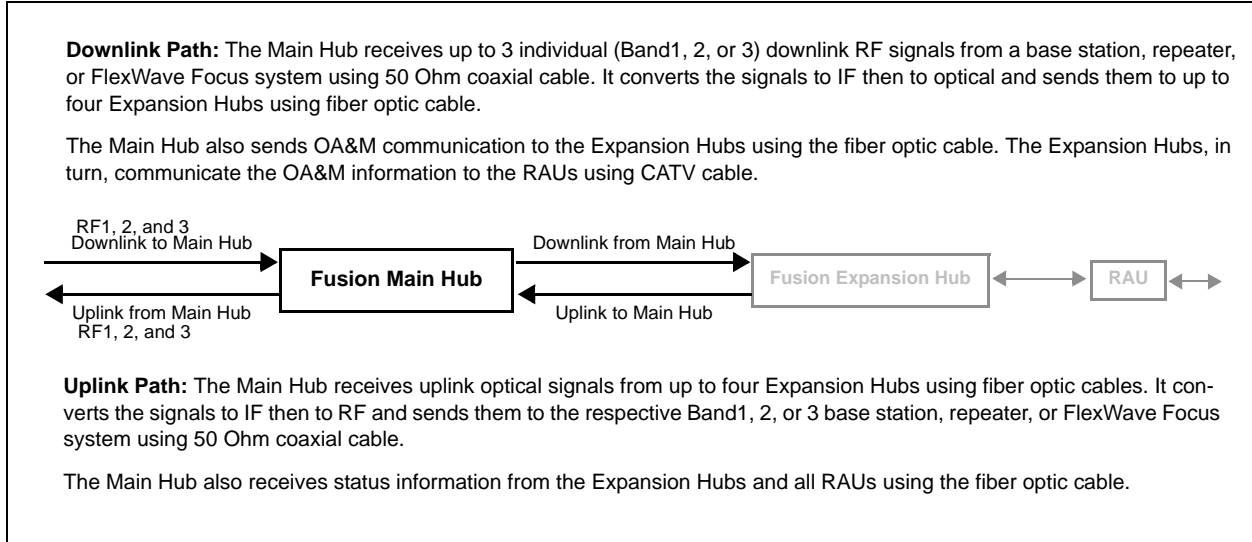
**Downlink Path:** The Main Hub receives up to 3 individual (Band1, 2, or 3) downlink RF signals from a base station, repeater, or FlexWave Focus system using 50 Ohm coaxial cable. It converts the signals to IF then to optical and sends them to up to four Expansion Hubs using fiber optic cable.

The Main Hub also sends OA&M communication to the Expansion Hubs using the fiber optic cable. The Expansion Hubs, in turn, communicate the OA&M information to the RAUs using CATV cable.

RF1, 2, and 3
Downlink to Main Hub

Uplink from Main Hub
RF1, 2, and 3

Fusion Main Hub

Downlink from Main Hub

Uplink to Main Hub

Fusion Expansion Hub

RAU

**Uplink Path:** The Main Hub receives uplink optical signals from up to four Expansion Hubs using fiber optic cables. It converts the signals to IF then to RF and sends them to the respective Band1, 2, or 3 base station, repeater, or FlexWave Focus system using 50 Ohm coaxial cable.

The Main Hub also receives status information from the Expansion Hubs and all RAUs using the fiber optic cable.